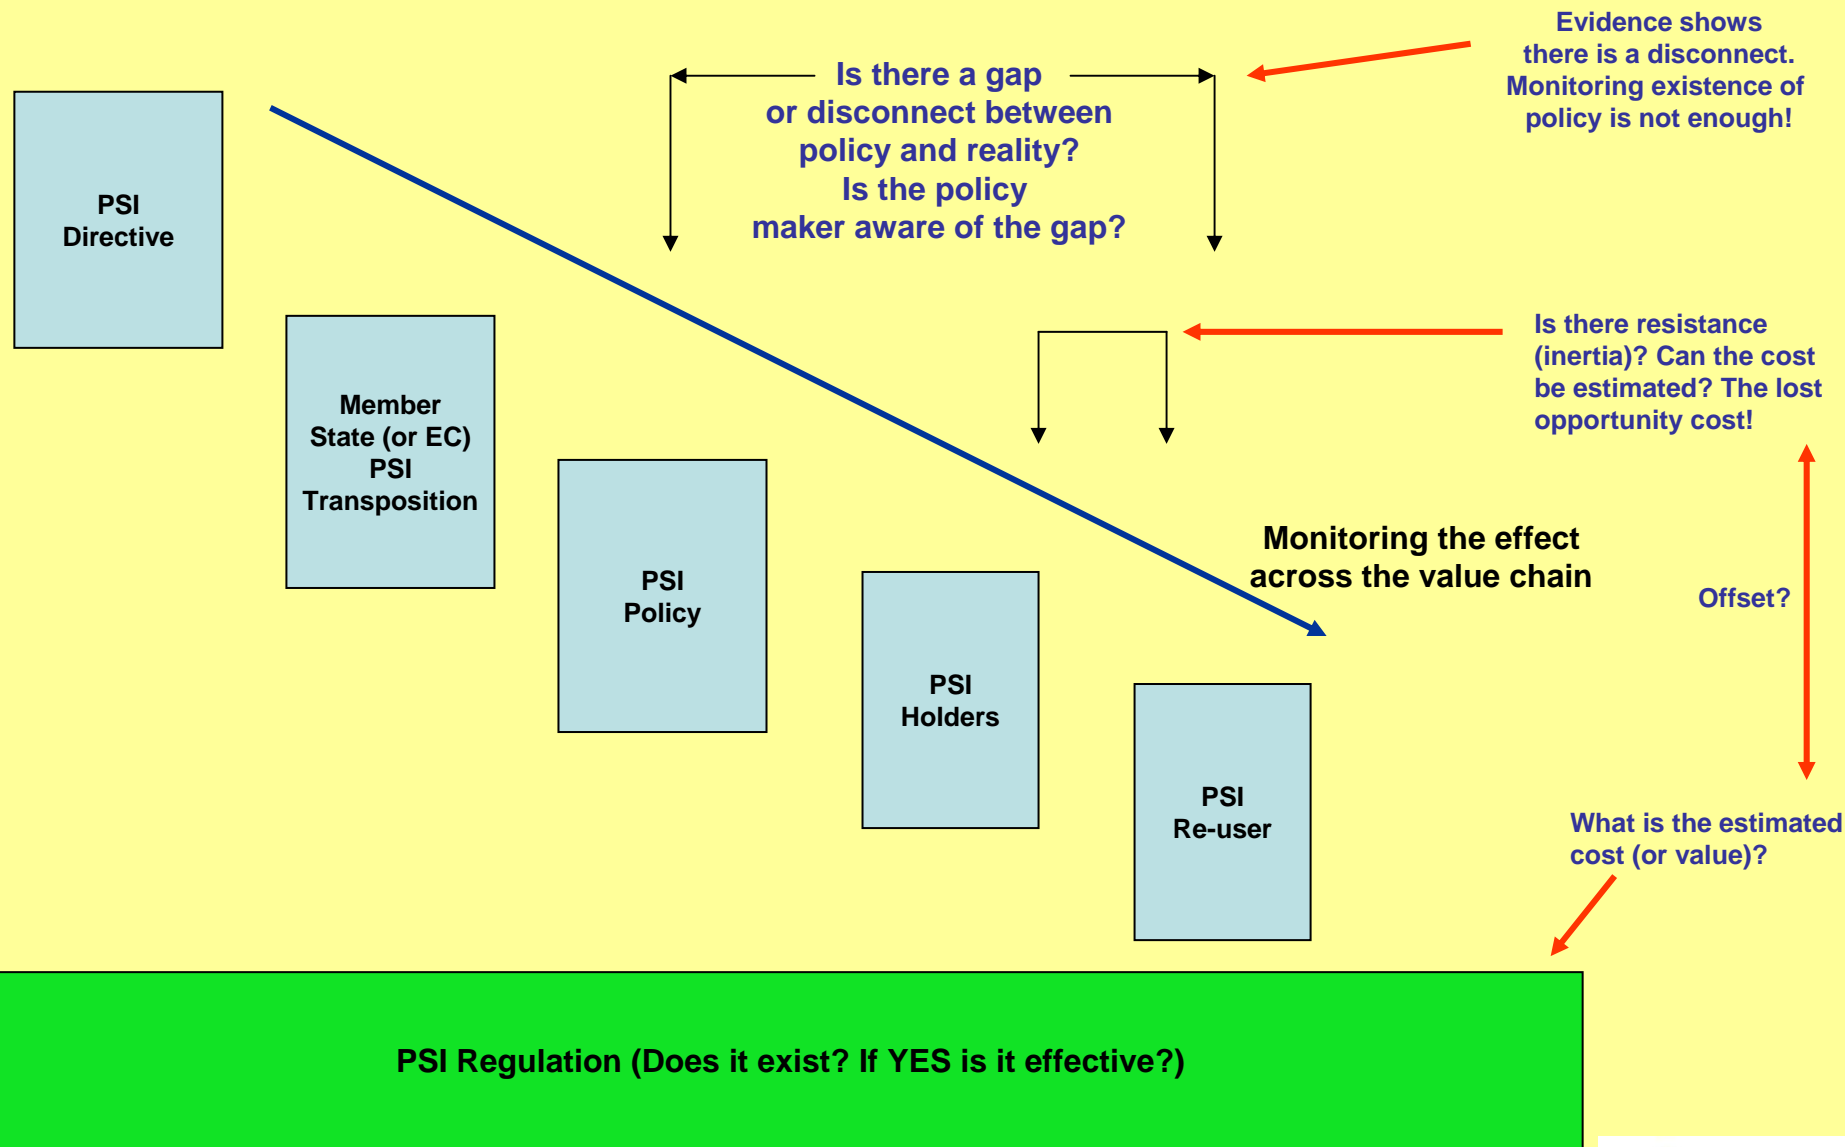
Evidence shows there is a disconnect. Monitoring existence of policy is not enough!

Is there a gap or disconnect between policy and reality? Is the policy maker aware of the gap?

PSI Directive

Member State (or EC) PSI Transposition

PSI Policy

PSI Holders

PSI Re-user

Is there resistance (inertia)? Can the cost be estimated? The lost opportunity cost!

Monitoring the effect across the value chain

Offset?

What is the estimated cost (or value)?

PSI Regulation (Does it exist? If YES is it effective?)